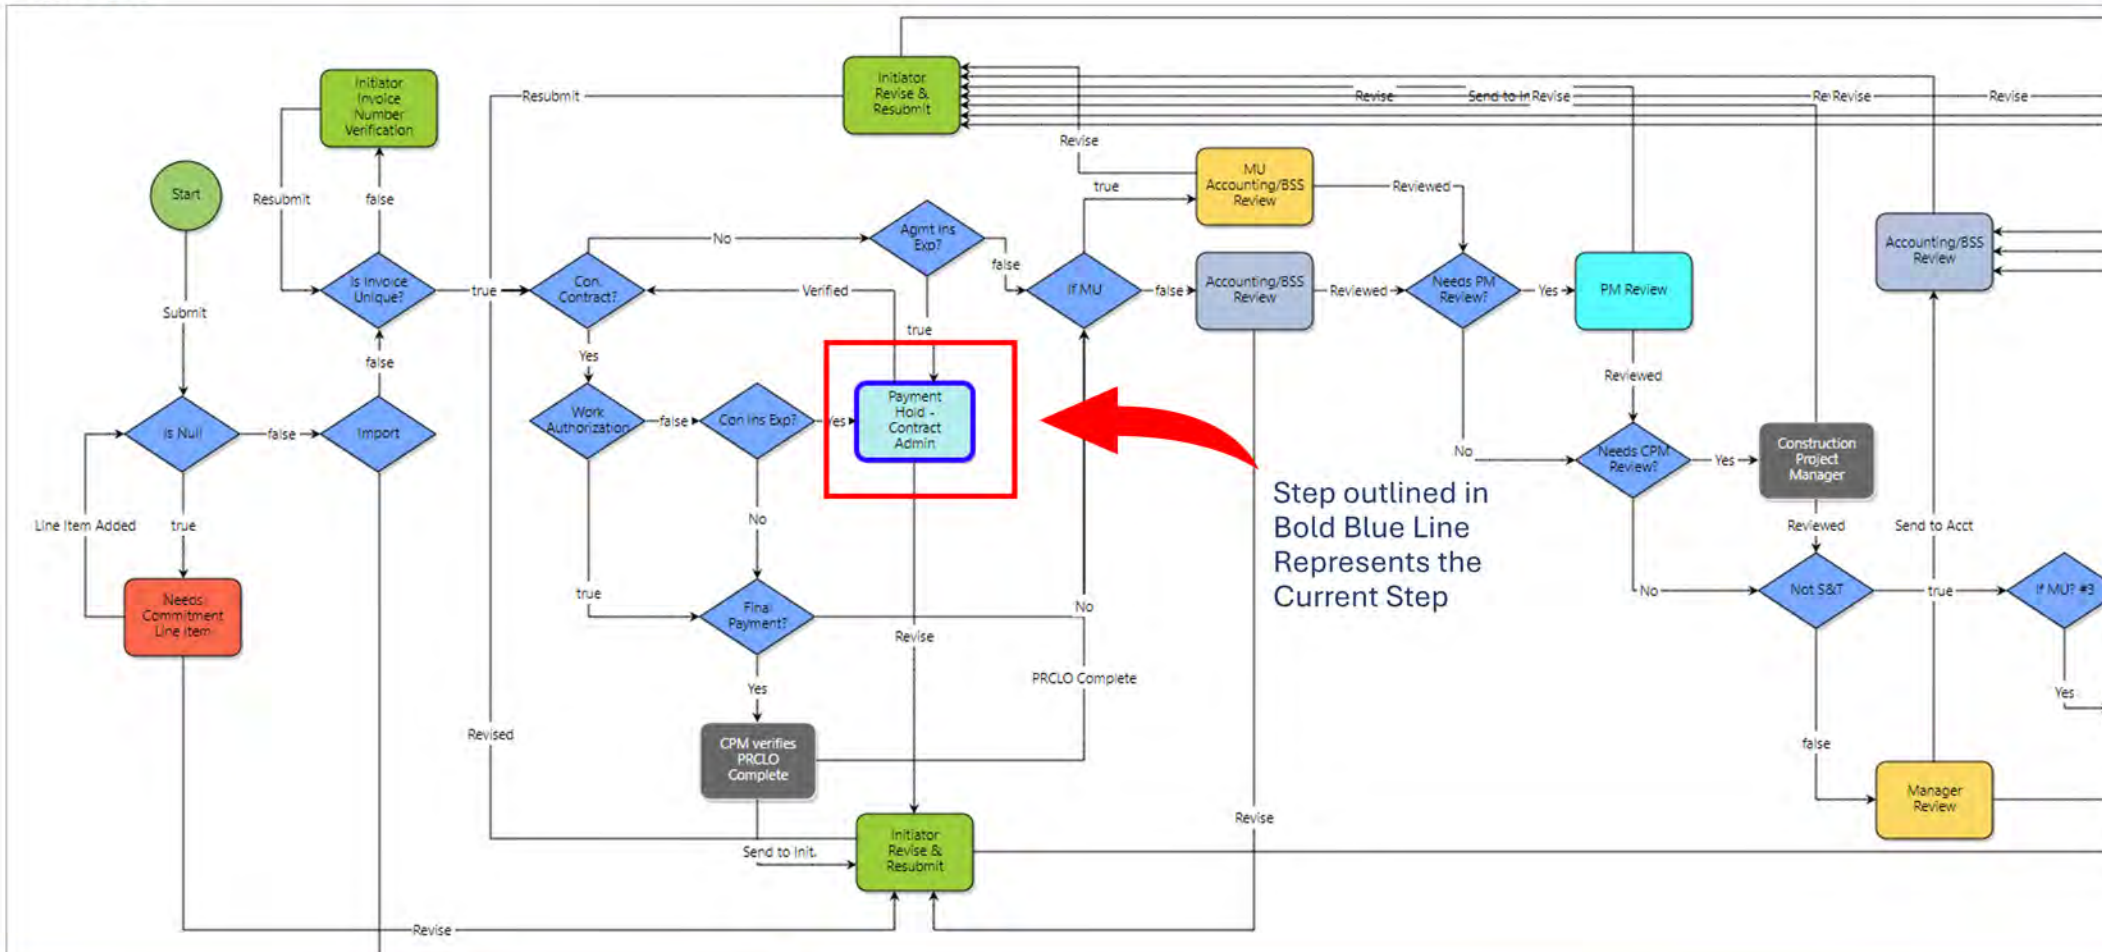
Initiator Invoice Number Verification

Initiator Revise & Resubmit

Resubmit

Revise

Send to In Revise

Re Revise

Revise

Revise

MU Accounting/BSS Review

true

Reviewed

Start

Resubmit

false

Agmt Ins Exp?

No

false

Accounting/BSS Review

Is Invoice Unique?

true

Con. Contract?

Verified

If MU

false

Accounting/BSS Review

Reviewed

Needs PM Review?

Yes

PM Review

Submit

false

true

Yes

Payment Hold - Contract Admin

Reviewed

Is Null

false

Import

Work Authorization

false

Con Ins Exp?

Yes

No

Needs CPM Review?

Yes

Construction Project Manager

Step outlined in Bold Blue Line Represents the Current Step

Line Item Added

true

No

Reviewed

Send to Acct

Needs Commitment Line Item

true

Final Payment?

No

No

Not S&T

true

If MU? #3

Revise

PRCLO Complete

Yes

Yes

Revised

CPM verifies PRCLO Complete

false

Manager Review

Revise

Send to Init.

Initiator Revise & Resubmit

Revise